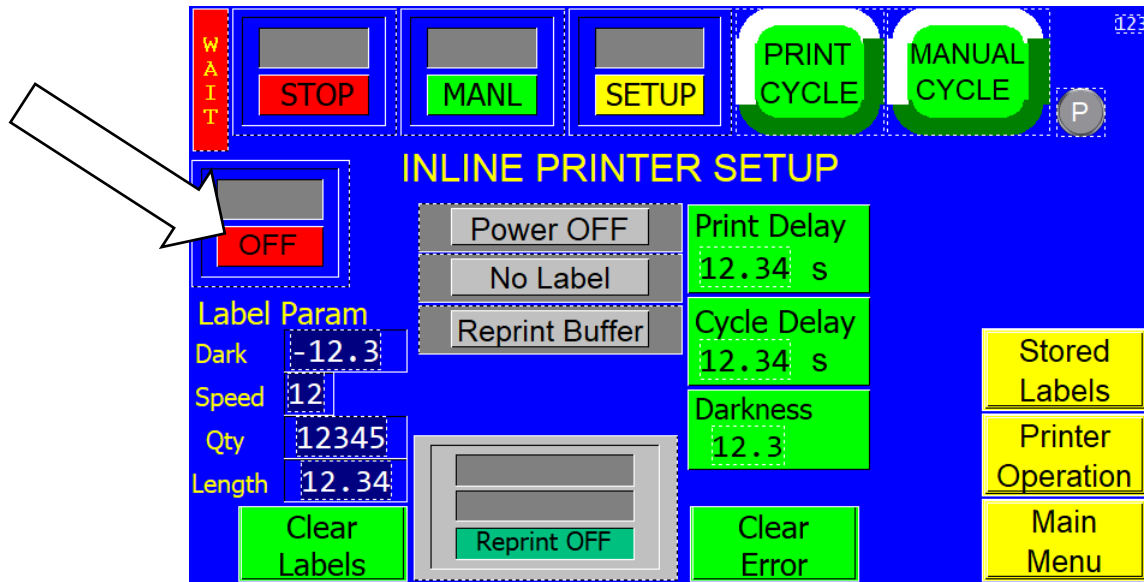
W
A
I
T

STOP

MANL

SETUP

PRINT CYCLE

MANUAL CYCLE

123

P

INLINE PRINTER SETUP

OFF

Power OFF

No Label

Reprint Buffer

Print Delay
12.34 s

Cycle Delay
12.34 s

Darkness
12.3

Label Param

Dark -12.3

Speed 12

Qty 12345

Length 12.34

Stored Labels

Printer Operation

Main Menu

Clear Labels

Reprint OFF

Clear Error